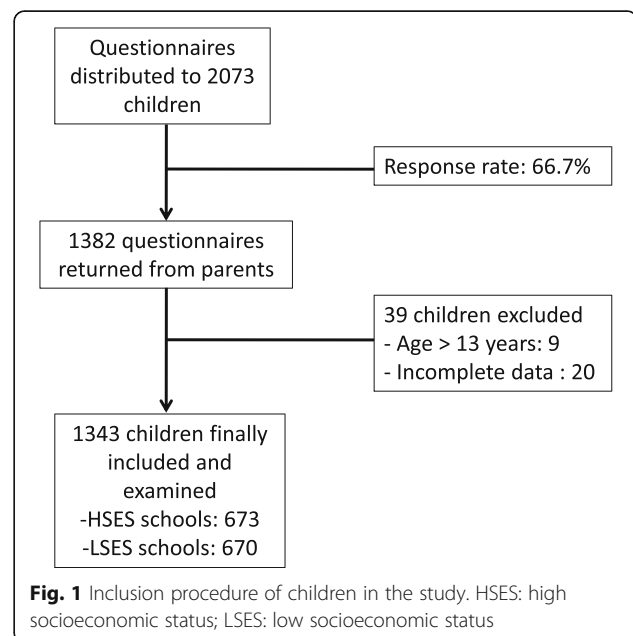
Questionnaires distributed to 2073 children

Response rate: 66.7%

1382 questionnaires returned from parents

39 children excluded
- Age > 13 years: 9
- Incomplete data : 20

1343 children finally included and examined
-HSES schools: 673
-LSES schools: 670

**Fig. 1** Inclusion procedure of children in the study. HSES: high socioeconomic status; LSES: low socioeconomic status